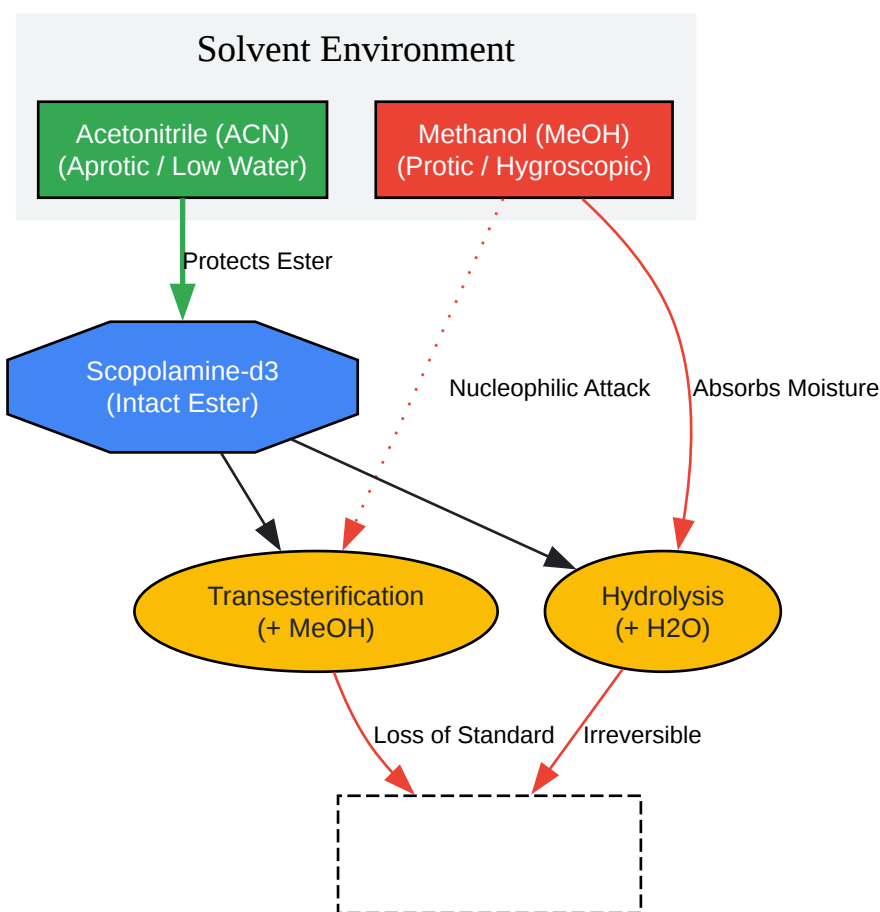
Solvent Environment

Acetonitrile (ACN)
(Aprotic / Low Water)

Methanol (MeOH)
(Protic / Hygroscopic)

Protects Ester

Scopolamine-d3
(Intact Ester)

Nucleophilic Attack

Absorbs Moisture

Transesterification
(+ MeOH)

Hydrolysis
(+ H2O)

Loss of Standard

Irreversible